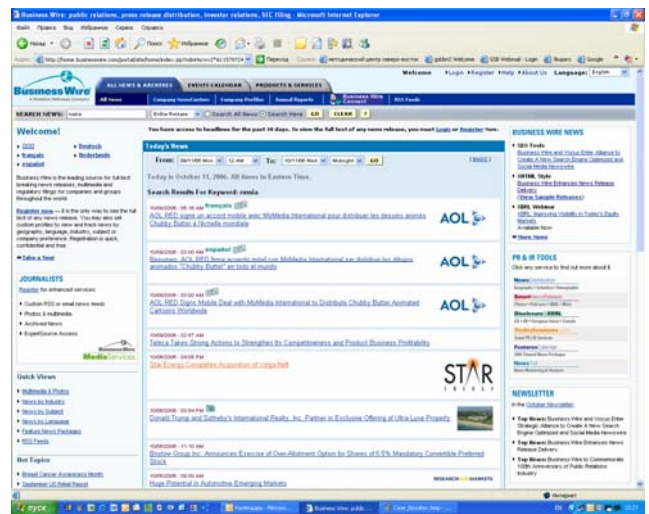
Business Wire: public relations, press release distribution, investor relations, SEC filing - Microsoft Internet Explorer

Файл Правка Вид Избранное Сервис Справка

Назад Поиск Избранное

Адрес http://home.businesswire.com/portal/site/home/index.jsp Переход

Welcome •Login •Register •Help •About Us Language: English

Business Wire

ALL NEWS & ARCHIVES EVENTS CALENDAR PRODUCTS & SERVICES

All News Company Newsletters Company Profiles Annual Reports Business Wire Connect RSS Feeds

SEARCH NEWS: russia Entire Release Search All News Search Here GO CLEAR ?

Welcome!

• Deutsch • Français • Nederlands • español

Business Wire is the leading source for full-text breaking news releases, multimedia and regulatory filings for companies and groups throughout the world.

Register now — It is the only way to see the full text of any news release. You may also set custom profiles to view and track news by geography, industry, language, company preference. Registration is quick, confidential and free.

• Take a Tour

JOURNALISTS

Register for enhanced services:

• Custom RSS or email news feeds
• Photos & multimedia
• Archived News
• ExpertSource Access

Business Wire MediaServices

Quick Views

• Multimedia & Photos
• News by Industry
• News by Subject
• News by Language
• Feature News Packages
• RSS Feeds

Hot Topics

• Breast Cancer Awareness Month
• September US Retail Report

You have access to headlines for the past 10 days. To view the full text of any news release, you must Login or Register free.

Today's News

From: 09/11/06 Mon 12 AM To: 09/11/06 Wed Midnight GO

[BACK]

Today is October 11, 2006. All times in Eastern Time.

Search Results For Keyword: russia

10/06/2006 - 05:16 AM français
AOL RED signe un accord mobile avec MoMedia International pour distribuer les dessins animés Chubby Butter à l'échelle mondiale

10/06/2006 - 05:00 AM español
Resumen: AOL RED firma acuerdo móvil con MoMedia International para distribuir los dibujos animados "Chubby Butter" en todo el mundo

10/06/2006 - 05:00 AM
AOL RED Signs Mobile Deal with MoMedia International to Distribute Chubby Butter Animated Cartoons Worldwide

10/06/2006 - 02:57 AM
Teleca Takes Strong Actions to Strengthen Its Competitiveness and Product Business Profitability

10/05/2006 - 04:08 PM
Star Energy Completes Acquisition of Volga-Neft

STAR ENERGY

10/05/2006 - 03:54 PM
Donald Trump and Sotheby's International Realty, Inc. Partner in Exclusive Offering of Ultra-Luxe Property

10/05/2006 - 11:10 AM
Bristow Group Inc. Announces Exercise of Over-Allotment Option for Shares of 5.5% Mandatory Convertible Preferred Stock

10/05/2006 - 09:00 AM
Huge Potential in Automotive Emerging Markets

RESEARCH AND MARKETS

BUSINESS WIRE NEWS

• SEO Tools
Business Wire and Vocus Enter Alliance to Create A New Search Engine Optimized and Social Media Newswire

• XHTML Style
Business Wire Enhances News Release Delivery
(View Sample Releases)

• XBRL Webinar
XBRL: Improving Visibility in Today's Equity Markets
Available Now

• More News

PR & IR TOOLS

Click any service to find out more about it.

NewsTrak
SmartNews Release
Disclosure / XBRL
Tradeshownews
Features Calendar
NewsTrak

NEWSLETTER

In the October Newsletter:

• Top News: Business Wire and Vocus Enter Strategic Alliance to Create A New Search Engine Optimized and Social Media Newswire
• Top News: Business Wire Enhances News Release Delivery
• Top News: Business Wire to Commemorate 100th Anniversary of Public Relations Industry

Интернет

пуск Business Wire: publ...